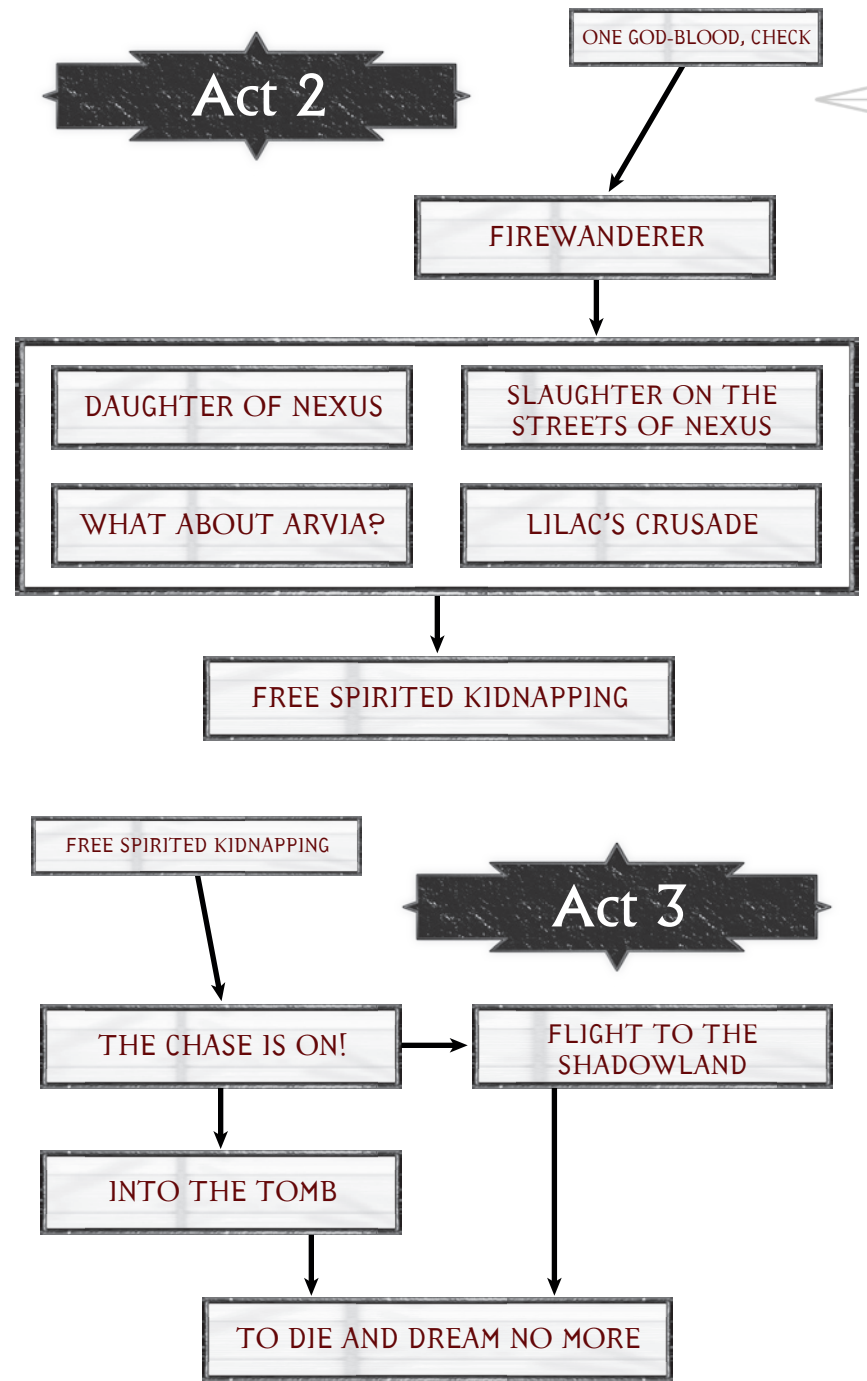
Act 2

ONE GOD-BLOOD, CHECK

FIREWANDERER

DAUGHTER OF NEXUS

SLAUGHTER ON THE STREETS OF NEXUS

WHAT ABOUT ARVIA?

LILAC'S CRUSADE

FREE SPIRITED KIDNAPPING

FREE SPIRITED KIDNAPPING

Act 3

THE CHASE IS ON!

FLIGHT TO THE SHADOWLAND

INTO THE TOMB

TO DIE AND DREAM NO MORE